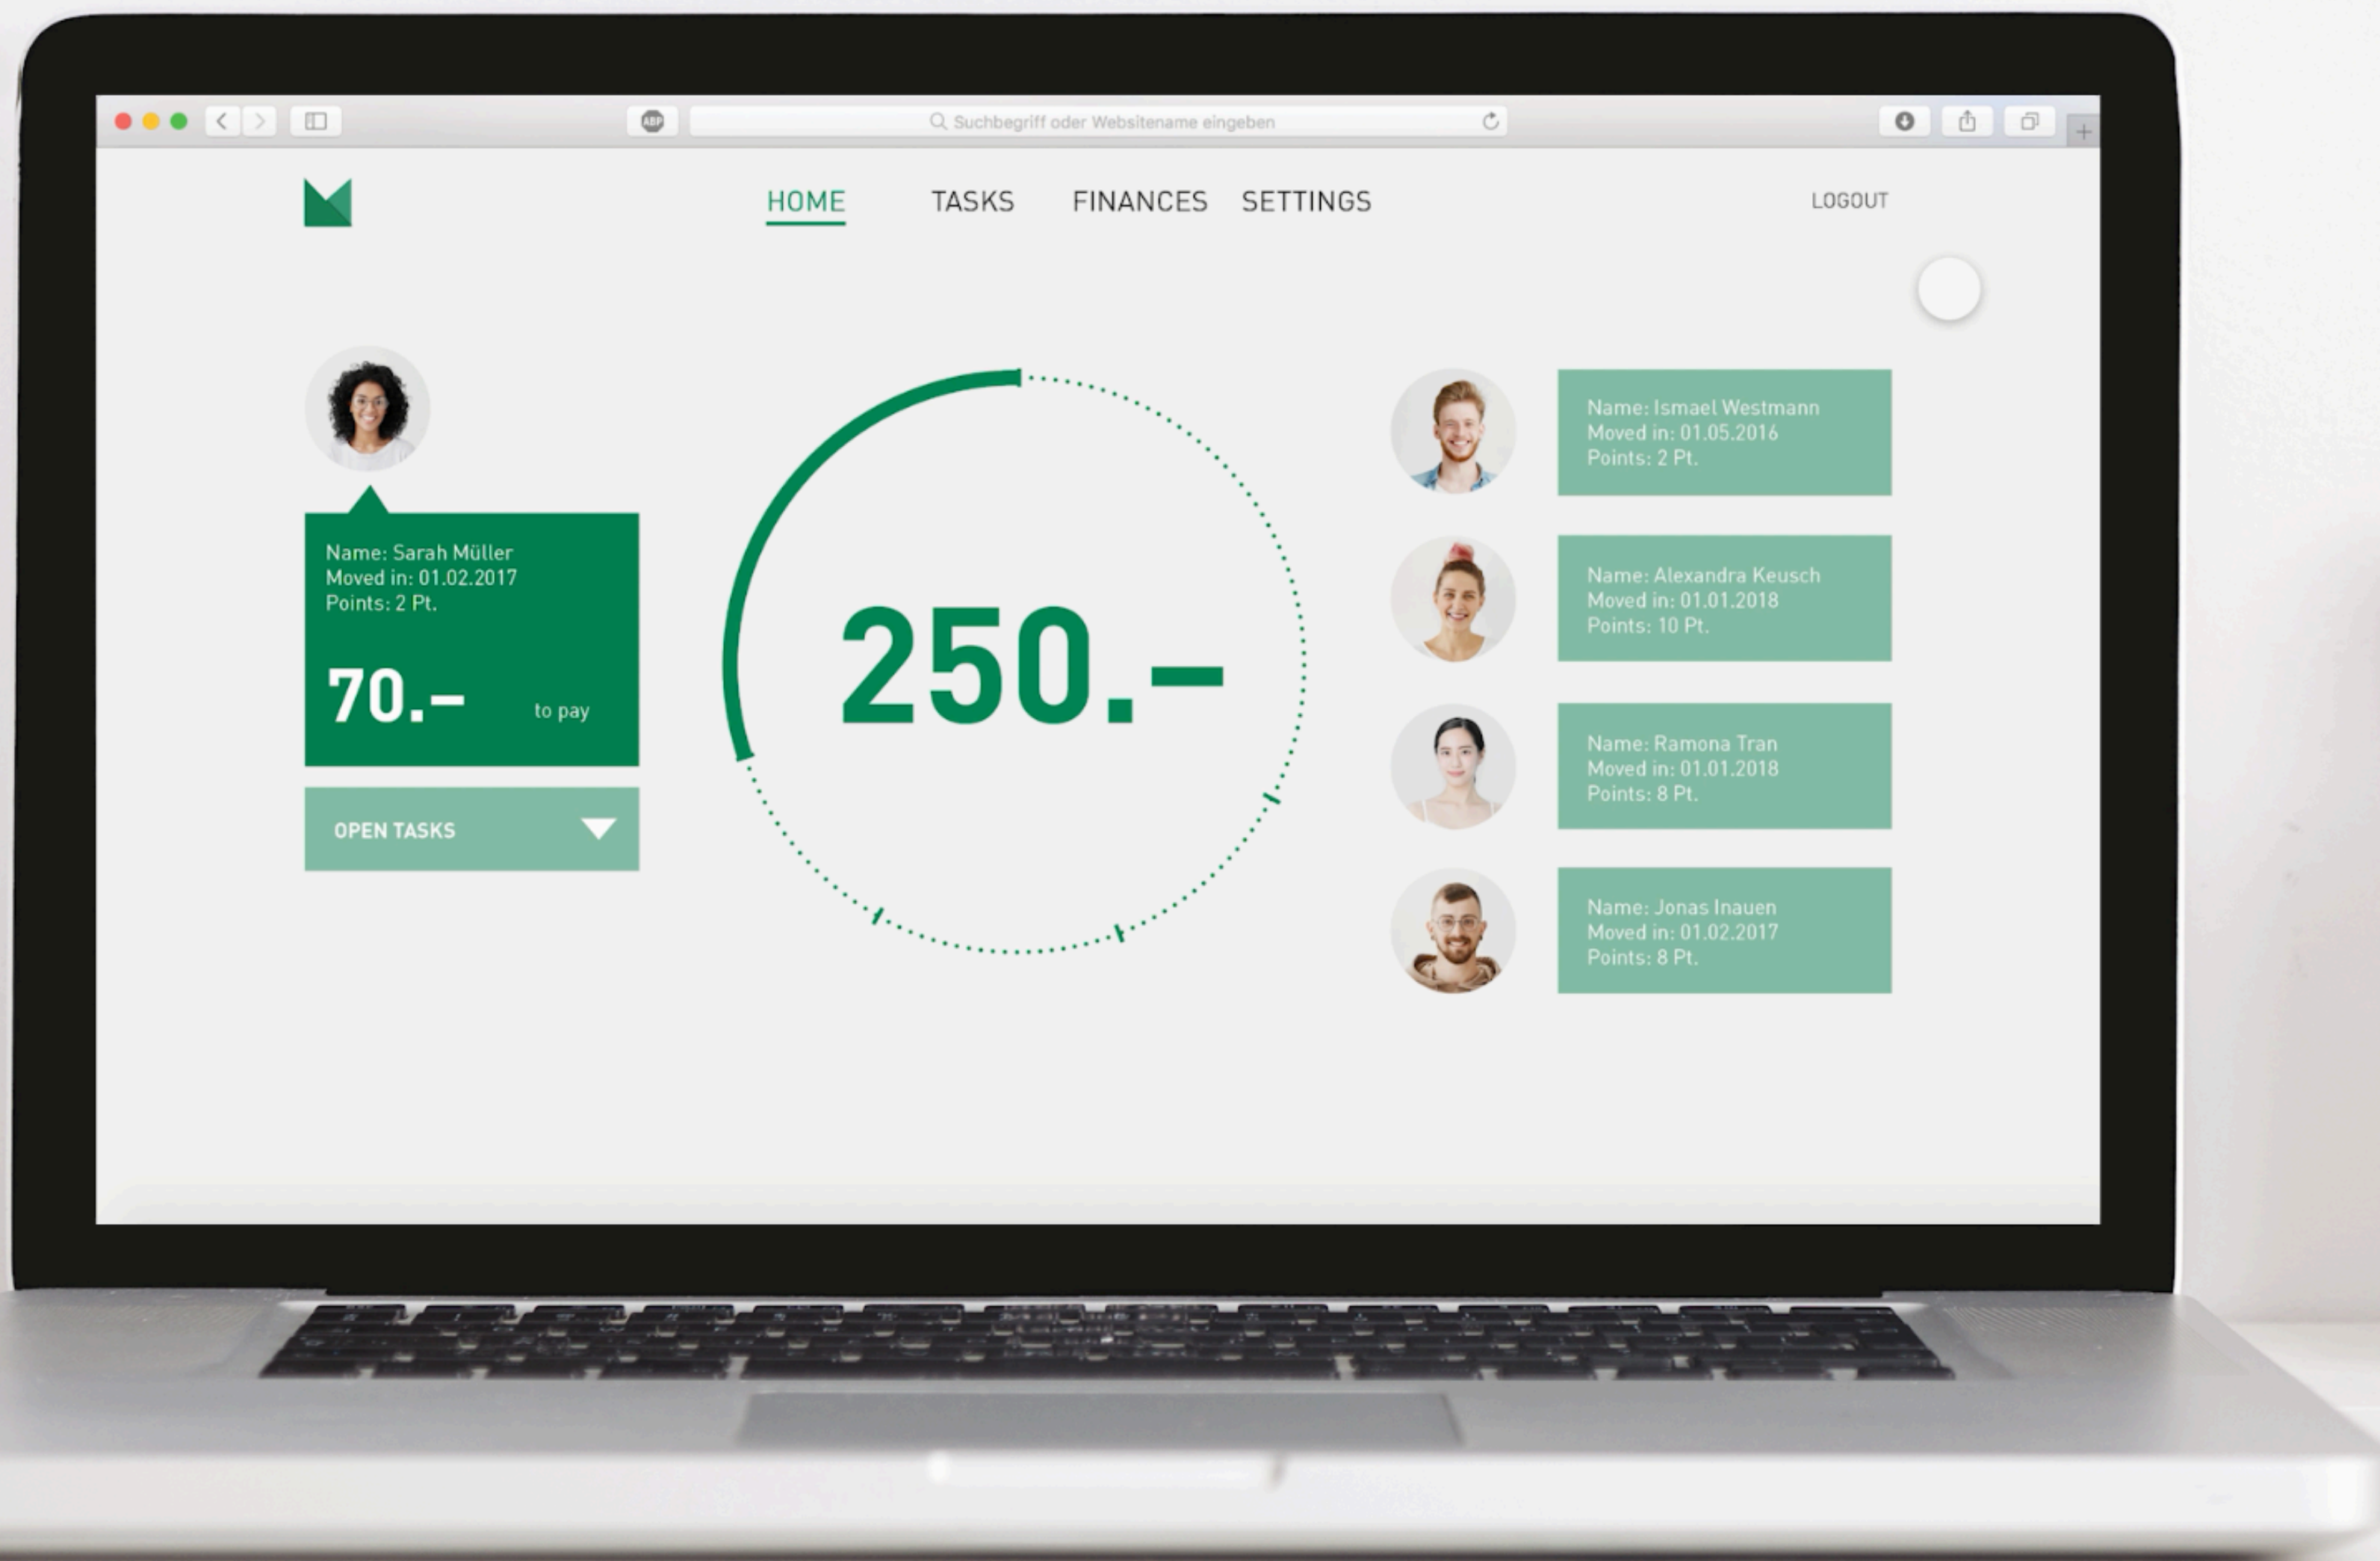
ABP

Suchbegriff oder Websitename eingeben

HOME TASKS FINANCES SETTINGS

LOGOUT

Name: Sarah Müller
Moved in: 01.02.2017
Points: 2 Pt.

70.– to pay

OPEN TASKS

250.–

Name: Ismael Westmann
Moved in: 01.05.2016
Points: 2 Pt.

Name: Alexandra Keusch
Moved in: 01.01.2018
Points: 10 Pt.

Name: Ramona Tran
Moved in: 01.01.2018
Points: 8 Pt.

Name: Jonas Inauen
Moved in: 01.02.2017
Points: 8 Pt.